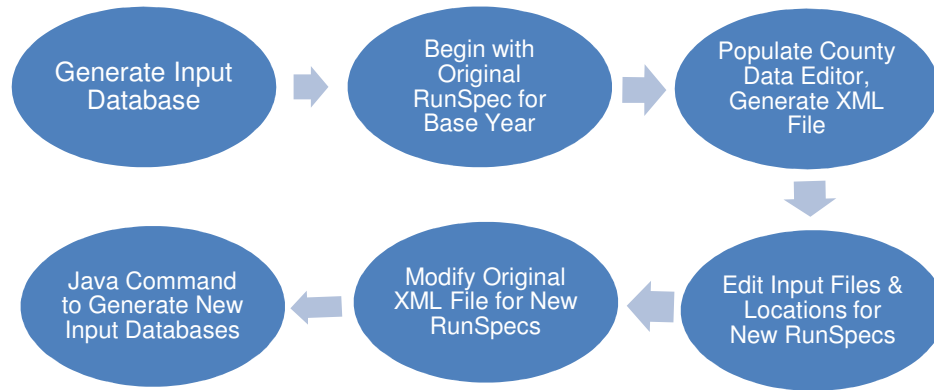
Generate Input Database

Begin with Original RunSpec for Base Year

Populate County Data Editor, Generate XML File

Edit Input Files & Locations for New RunSpecs

Modify Original XML File for New RunSpecs

Java Command to Generate New Input Databases